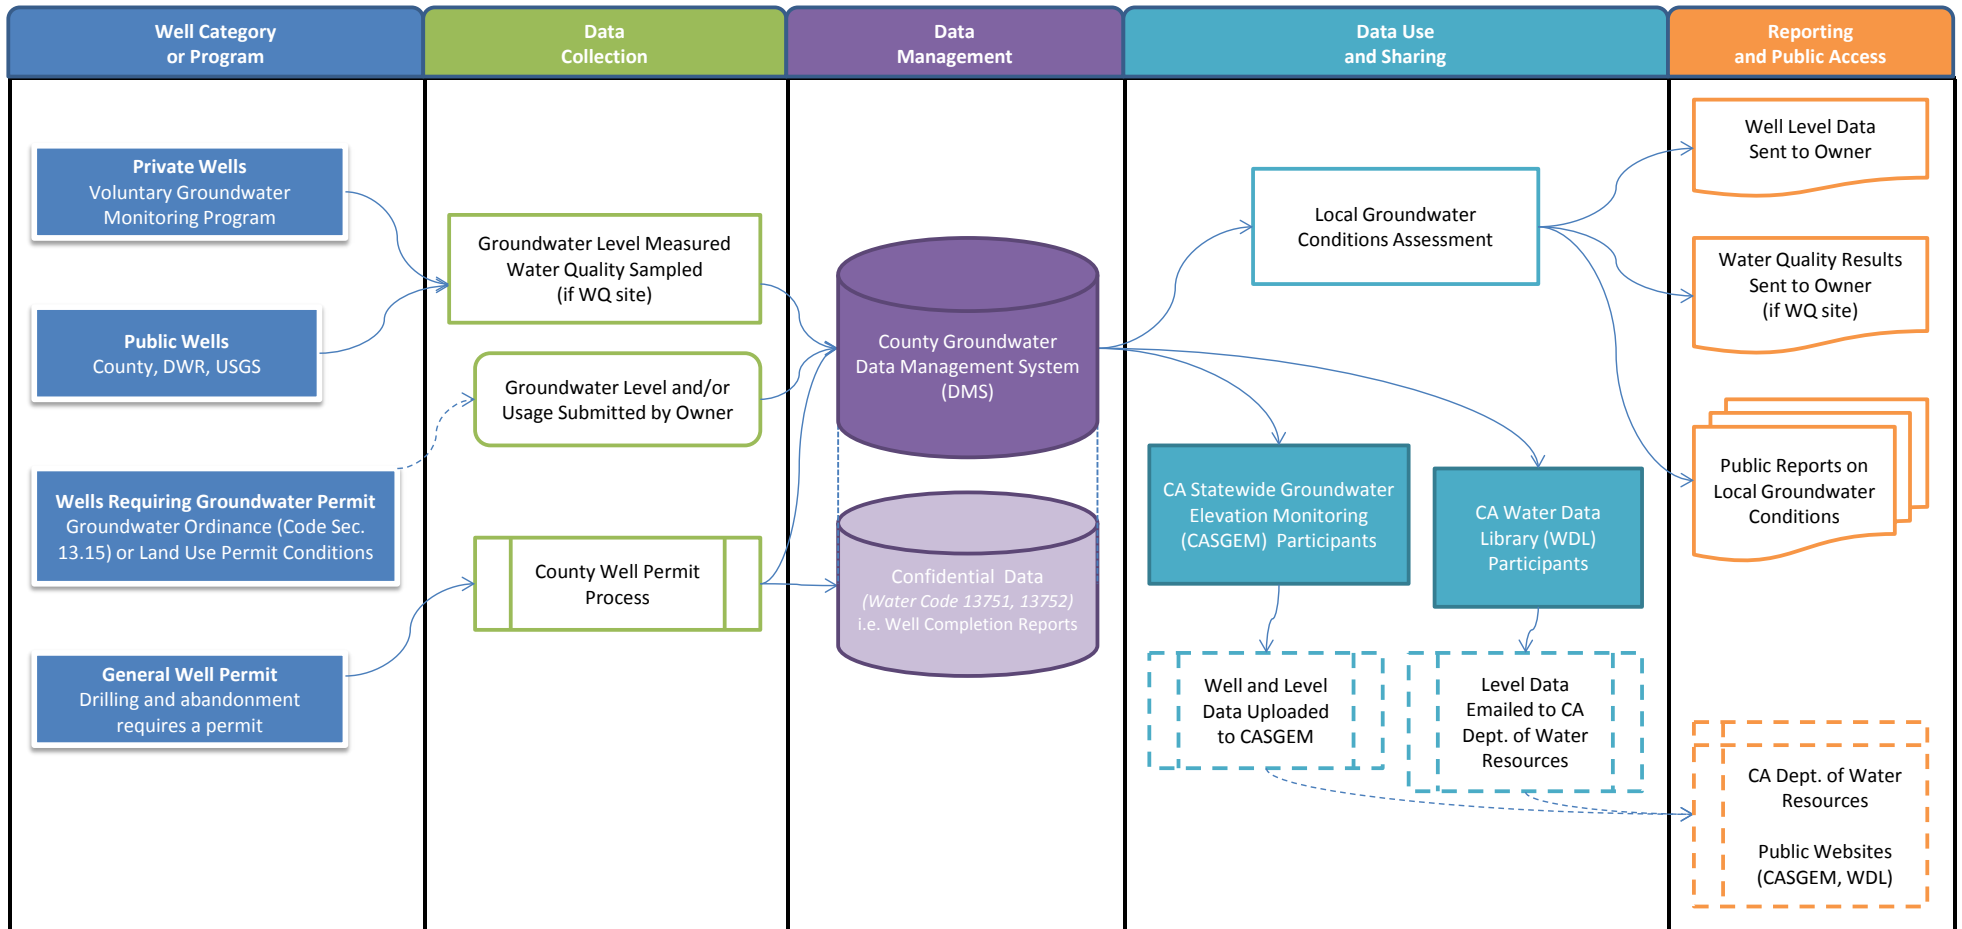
Well Category or Program

Data Collection

Data Management

Data Use and Sharing

Reporting and Public Access

Private Wells
Voluntary Groundwater Monitoring Program

Public Wells
County, DWR, USGS

Wells Requiring Groundwater Permit
Groundwater Ordinance (Code Sec. 13.15) or Land Use Permit Conditions

General Well Permit
Drilling and abandonment requires a permit

Groundwater Level Measured
Water Quality Sampled
(if WQ site)

Groundwater Level and/or Usage Submitted by Owner

County Well Permit Process

County Groundwater Data Management System (DMS)

Confidential Data
(Water Code 13751, 13752)
i.e. Well Completion Reports

Local Groundwater Conditions Assessment

CA Statewide Groundwater Elevation Monitoring (CASGEM) Participants

CA Water Data Library (WDL) Participants

Well and Level Data Uploaded to CASGEM

Level Data Emailed to CA Dept. of Water Resources

Well Level Data Sent to Owner

Water Quality Results Sent to Owner (if WQ site)

Public Reports on Local Groundwater Conditions

CA Dept. of Water Resources

Public Websites (CASGEM, WDL)